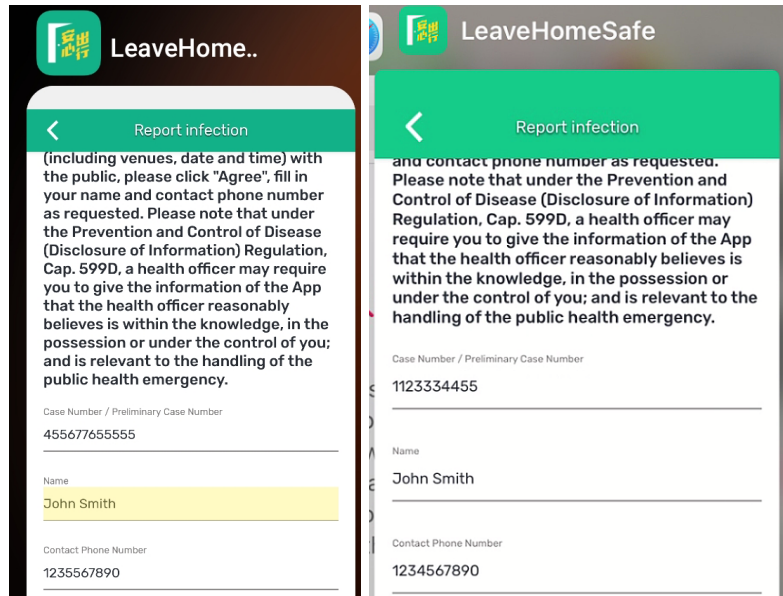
安心出行

LeaveHome..

Report infection

(including venues, date and time) with the public, please click "Agree", fill in your name and contact phone number as requested. Please note that under the Prevention and Control of Disease (Disclosure of Information) Regulation, Cap. 599D, a health officer may require you to give the information of the App that the health officer reasonably believes is within the knowledge, in the possession or under the control of you; and is relevant to the handling of the public health emergency.

Case Number / Preliminary Case Number

455677655555

Name

John Smith

Contact Phone Number

1235567890

安心出行

LeaveHomeSafe

Report infection

and contact phone number as requested. Please note that under the Prevention and Control of Disease (Disclosure of Information) Regulation, Cap. 599D, a health officer may require you to give the information of the App that the health officer reasonably believes is within the knowledge, in the possession or under the control of you; and is relevant to the handling of the public health emergency.

Case Number / Preliminary Case Number

1123334455

Name

John Smith

Contact Phone Number

1234567890